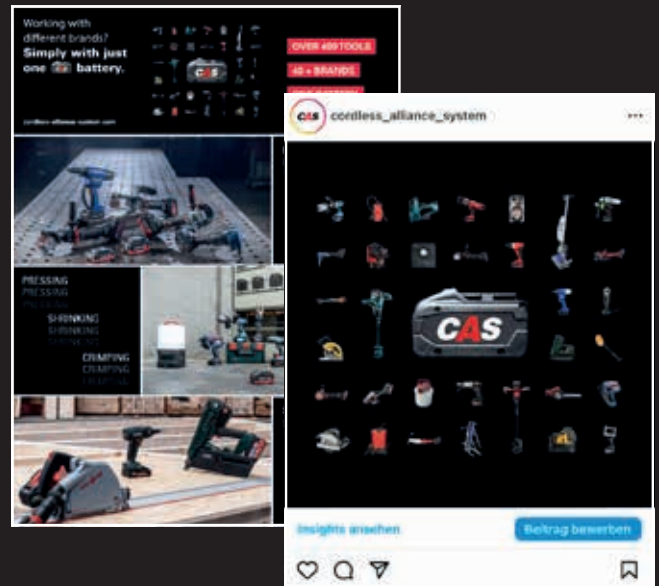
Working with different brands? Simply with just one CAS battery.

OVER 400 TOOLS

40 + BRANDS

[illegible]

cordless-alliance-system.com

PRESSING
PRESSING
PRESSING

SHRINKING
SHRINKING
SHRINKING

CRIMPING
CRIMPING
CRIMPING

CAS cordless_alliance_system ...

CAS

Insights ansehen

Beitrag bewerben